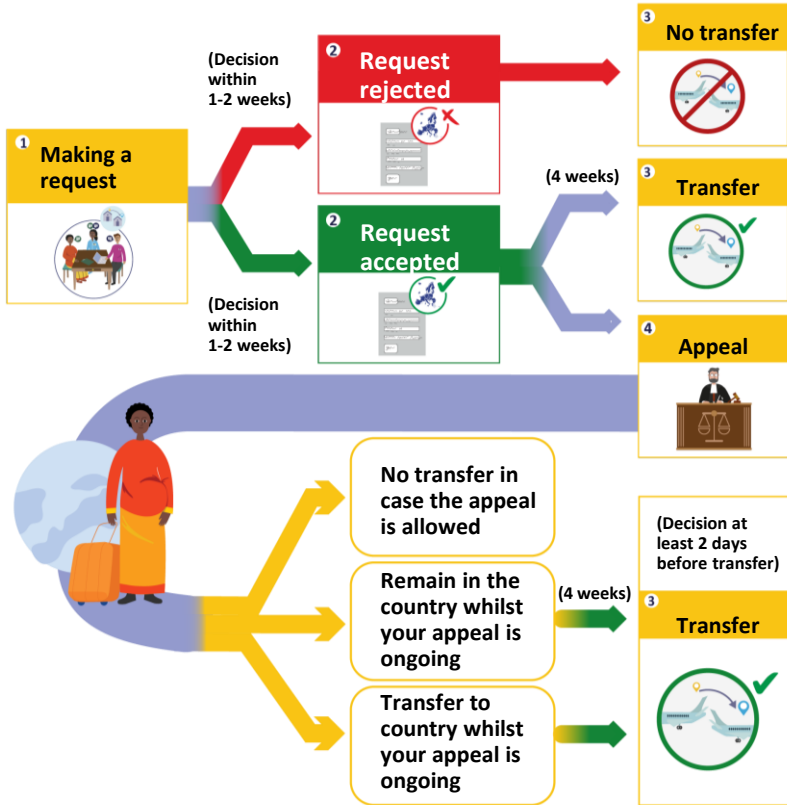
1 Making a request

(Decision within 1-2 weeks)

2 Request rejected

3 No transfer

(Decision within 1-2 weeks)

2 Request accepted

(4 weeks)

3 Transfer

4 Appeal

No transfer in case the appeal is allowed

Remain in the country whilst your appeal is ongoing

(4 weeks)

Transfer to country whilst your appeal is ongoing

(Decision at least 2 days before transfer)

3 Transfer